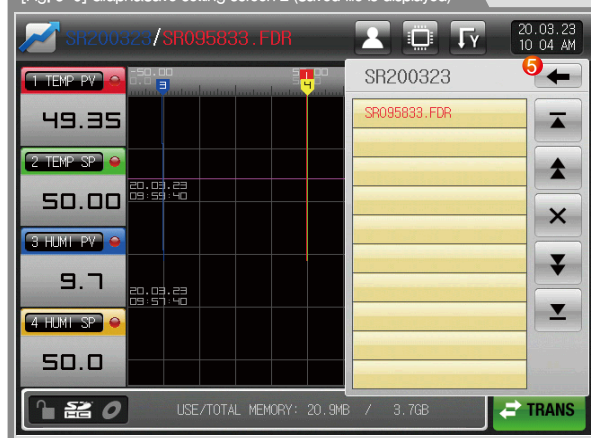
SR200323/SR095833.FDR

20.03.23
10 04 AM

1 TEMP PV
49.35
2 TEMP SP
50.00
3 HUMI PV
9.7
4 HUMI SP
50.0

-50.00
3
4

20.03.23
09:59:40

20.03.23
09:57:40

SR200323
5
SR095833.FDR

USE/TOTAL MEMORY: 20.9MB / 3.7GB
TRANS